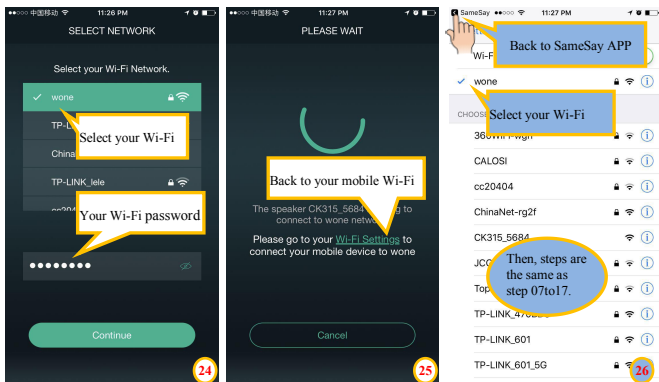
中国移动 11:26 PM

SELECT NETWORK

Select your Wi-Fi Network.

wone

TP-L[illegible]

Select your Wi-Fi

China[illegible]

TP-LINK_lele

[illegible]

Your Wi-Fi password

••••••••

Continue

24

中国移动 11:27 PM

PLEASE WAIT

Back to your mobile Wi-Fi

The speaker CK315_5684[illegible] connect to wone netw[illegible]

Please go to your Wi-Fi Settings to connect your mobile device to wone

Cancel

25

SameSay 11:27 PM

Back to SameSay APP

Wi-F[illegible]

wone

Select your Wi-Fi

CHOOSE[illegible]

360WiFi-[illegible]

CALOSI

cc20404

ChinaNet-rg2f

CK315_5684

JCC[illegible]

Then, steps are the same as step 07to17.

Top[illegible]

TP-LINK_4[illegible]

TP-LINK_601

TP-LINK_601_5G

26